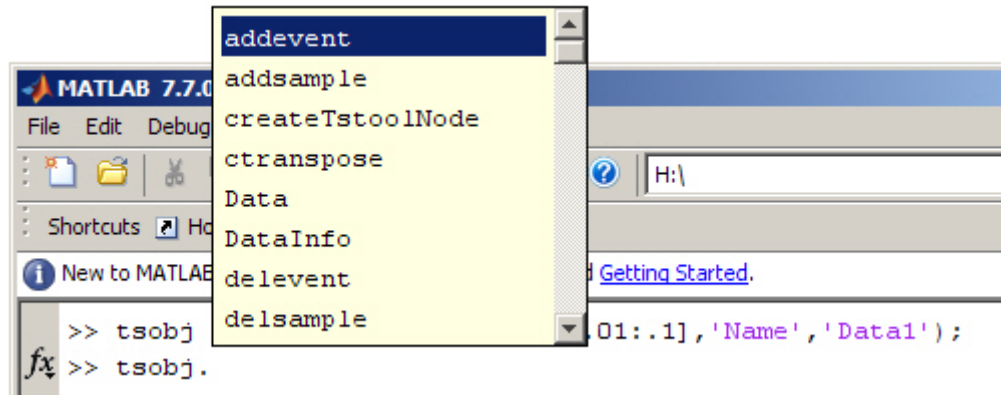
addevent
addsample
createTstoolNode
ctranspose
Data
DataInfo
delevent
delsample

MATLAB 7.7.0

File Edit Debug

H:\

Shortcuts Ho

New to MATLAB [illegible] Getting Started.

>> tsobj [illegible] 01:.1],'Name','Data1');
>> tsobj.